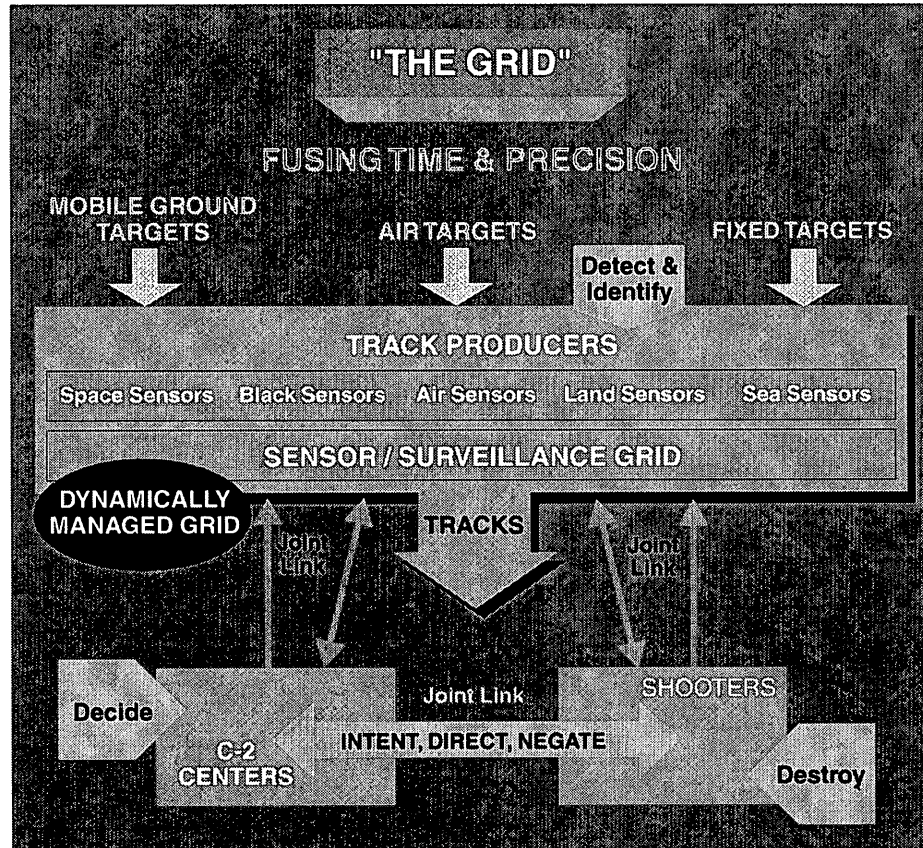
"THE GRID"

FUSING TIME & PRECISION

MOBILE GROUND TARGETS

AIR TARGETS

FIXED TARGETS

Detect & Identify

TRACK PRODUCERS

Space Sensors
Black Sensors
Air Sensors
Land Sensors
Sea Sensors

SENSOR / SURVEILLANCE GRID

DYNAMICALLY MANAGED GRID

Joint Link

TRACKS

Joint Link

Decide

C-2 CENTERS

Joint Link

SHOOTERS

INTENT, DIRECT, NEGATE

Destroy